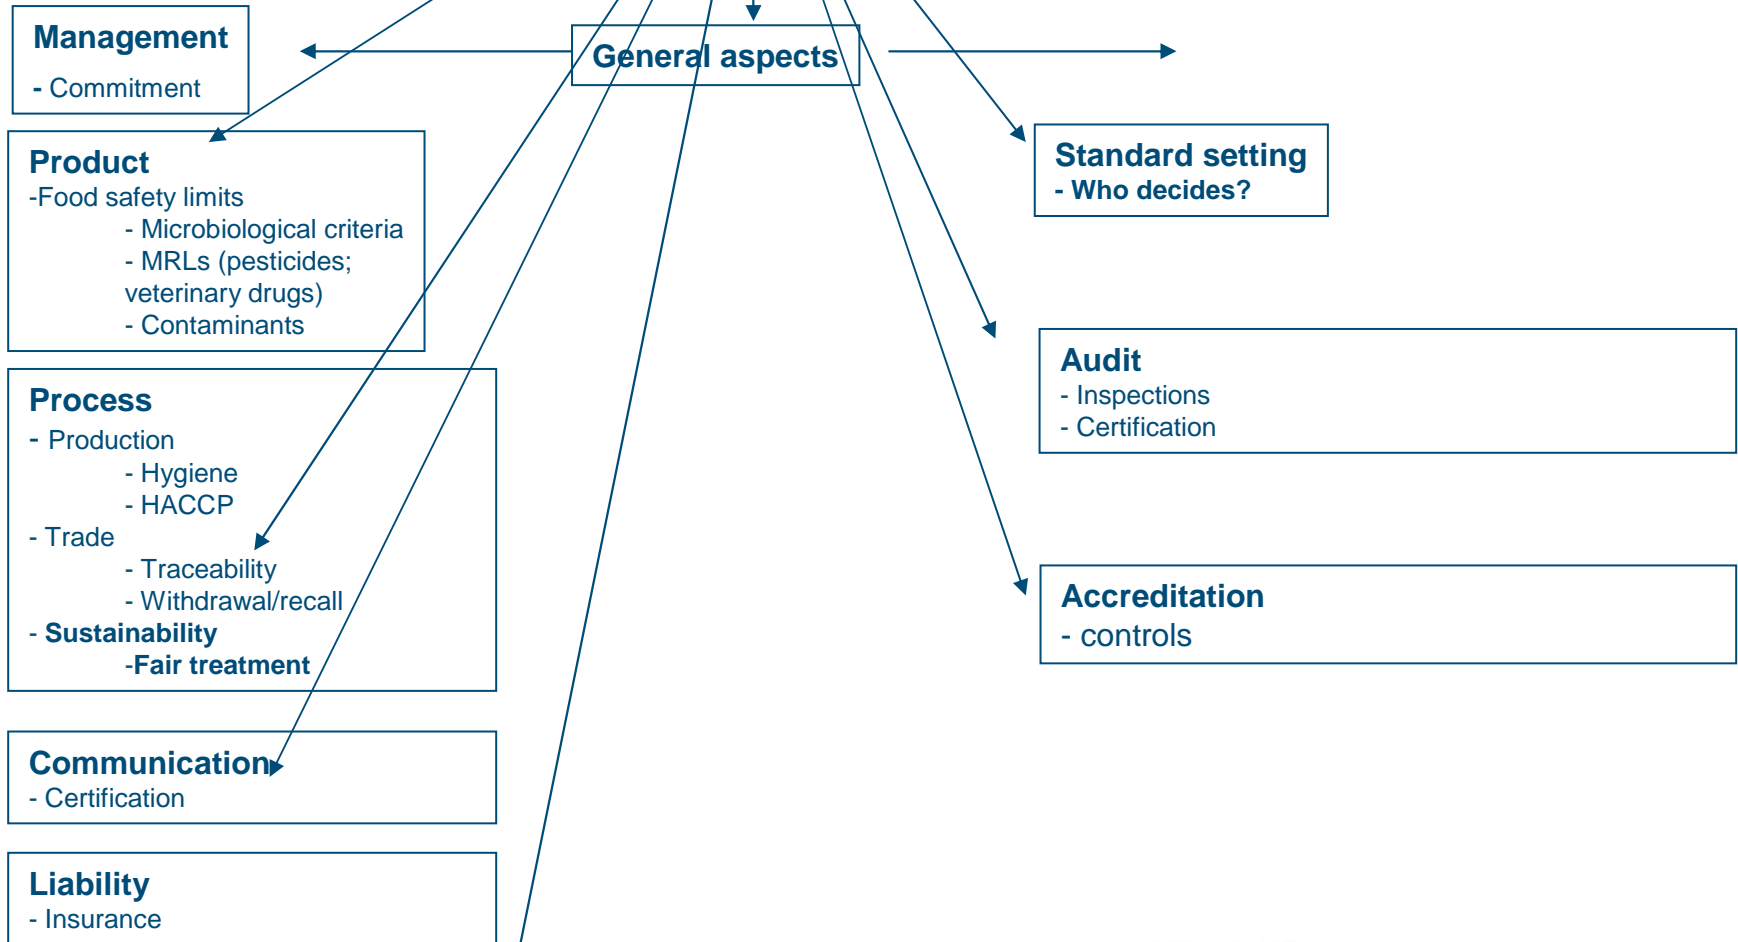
Management
- Commitment

General aspects

Product
-Food safety limits
- Microbiological criteria
- MRLs (pesticides; veterinary drugs)
- Contaminants

Standard setting
- Who decides?

Process
- Production
- Hygiene
- HACCP
- Trade
- Traceability
- Withdrawal/recall
- Sustainability
-Fair treatment

Audit
- Inspections
- Certification

Accreditation
- controls

Communication
- Certification

Liability
- Insurance